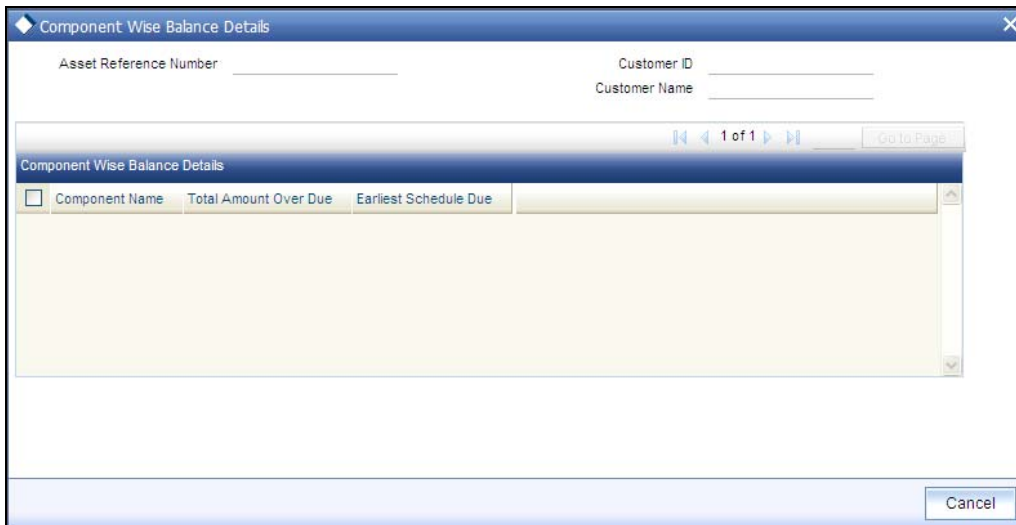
Component Wise Balance Details

Asset Reference Number

Customer ID

Customer Name

1 of 1

Go to Page

Component Wise Balance Details

| Component Name | Total Amount Over Due | Earliest Schedule Due |
|---|---|---|

Cancel